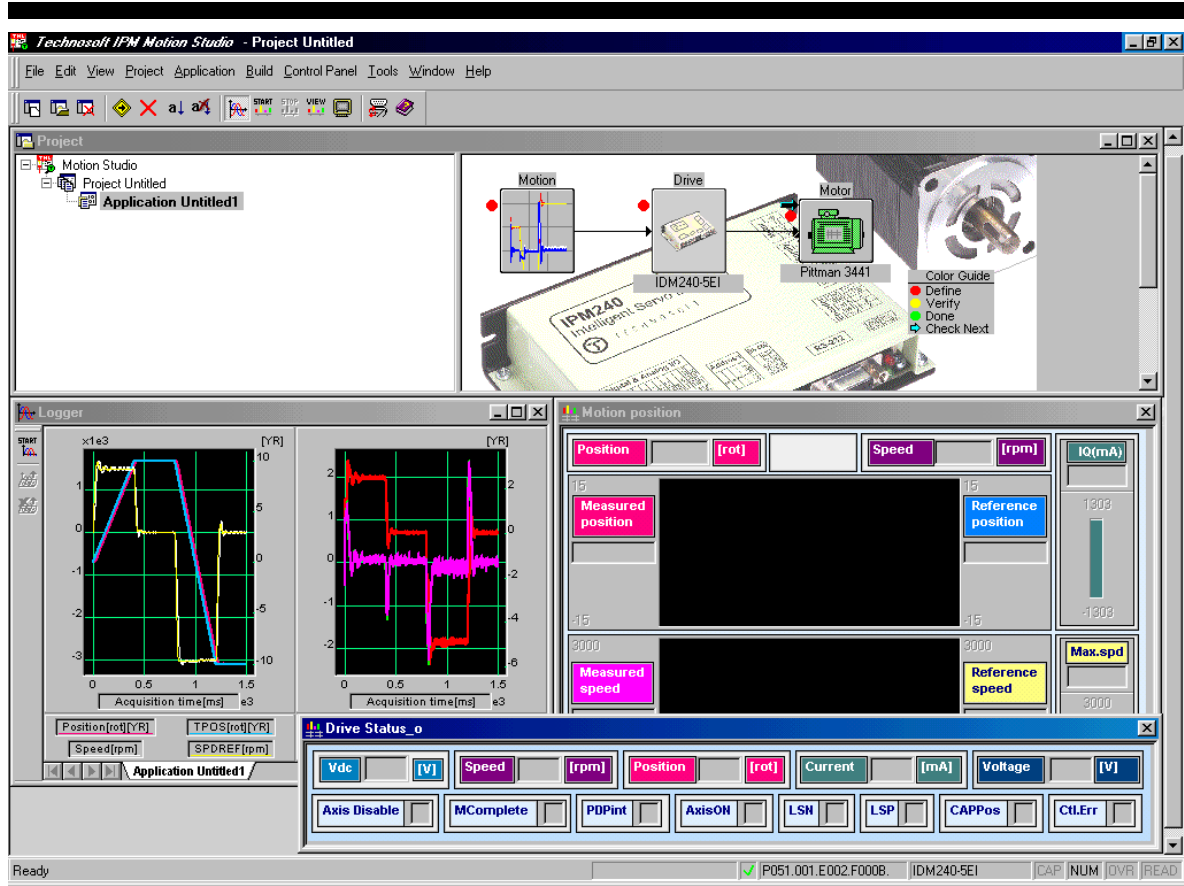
Technosoft IPM Motion Studio - Project Untitled

File Edit View Project Application Build Control Panel Tools Window Help

Project

Motion Studio
Project Untitled
Application Untitled1

Motion
Drive
Motor
IDM240-5EI
Pittman 3441

Color Guide
Define
Verify
Done
Check Next

IPM240
Intelligent Servo

Logger

x1e3
[YR]
[YR]
Acquisition time[ms] e3
Acquisition time[ms] e3

Position[rot][YR]
TPOS[rot][YR]
Speed[rpm]
SPDREF[rpm]

Application Untitled1

Motion position

Position [rot]
Speed [rpm]
IQ(mA)
15
15
Measured position
Reference position
1303
-15
-15
-1303
3000
3000
Measured speed
Reference speed
Max.spd
3000

Drive Status_o

Vdc [V]
Speed [rpm]
Position [rot]
Current [mA]
Voltage [V]
Axis Disable
MComplete
PDPint
AxisON
LSN
LSP
CAPPos
Ctl.Err

Ready
P051.001.E002.F000B.
IDM240-5EI
CAP NUM OVR READ